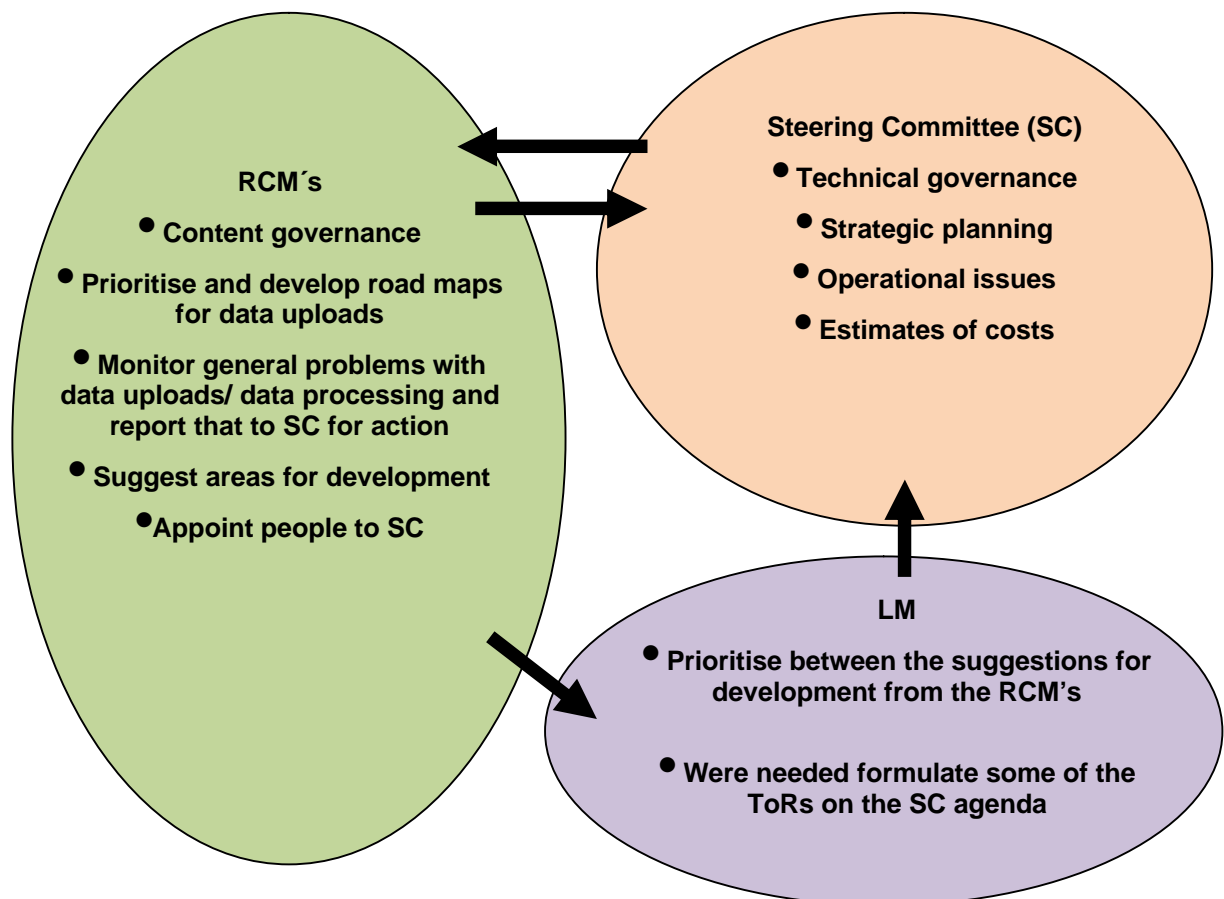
Steering Committee (SC)

• Technical governance

• Strategic planning

• Operational issues

• Estimates of costs

RCM´s

• Content governance

• Prioritise and develop road maps for data uploads

• Monitor general problems with data uploads/ data processing and report that to SC for action

• Suggest areas for development

• Appoint people to SC

LM

• Prioritise between the suggestions for development from the RCM's

• Were needed formulate some of the ToRs on the SC agenda